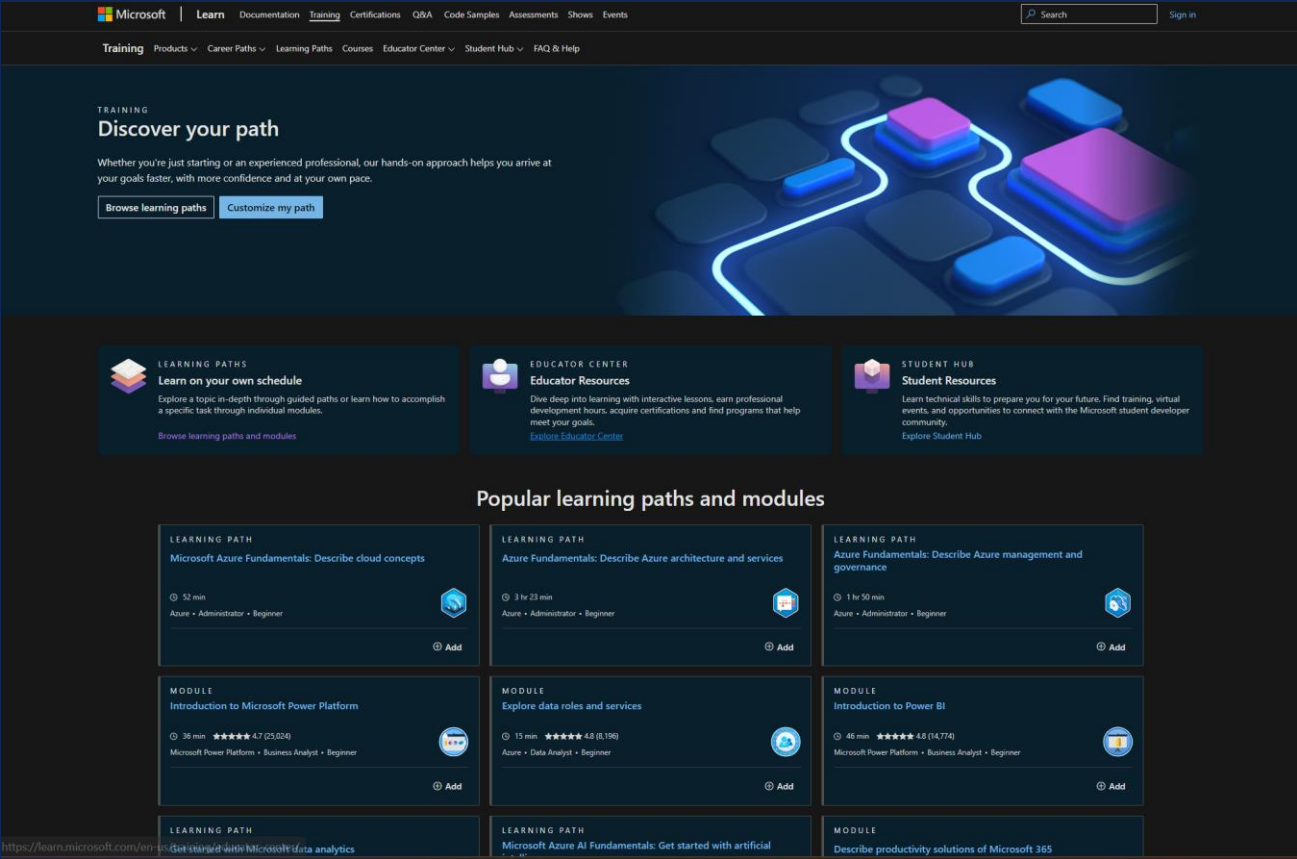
Microsoft | Learn Documentation Training Certifications Q&A Code Samples Assessments Shows Events

Search Sign in

Training Products Career Paths Learning Paths Courses Educator Center Student Hub FAQ & Help

TRAINING
Discover your path

Whether you're just starting or an experienced professional, our hands-on approach helps you arrive at your goals faster, with more confidence and at your own pace.

Browse learning paths Customize my path

LEARNING PATHS
Learn on your own schedule
Explore a topic in-depth through guided paths or learn how to accomplish a specific task through individual modules.
Browse learning paths and modules

EDUCATOR CENTER
Educator Resources
Dive deep into learning with interactive lessons, earn professional development hours, acquire certifications and find programs that help meet your goals.
Explore Educator Center

STUDENT HUB
Student Resources
Learn technical skills to prepare you for your future. Find training, virtual events, and opportunities to connect with the Microsoft student developer community.
Explore Student Hub

Popular learning paths and modules

LEARNING PATH
Microsoft Azure Fundamentals: Describe cloud concepts
52 min
Azure • Administrator • Beginner
Add

LEARNING PATH
Azure Fundamentals: Describe Azure architecture and services
3 hr 23 min
Azure • Administrator • Beginner
Add

LEARNING PATH
Azure Fundamentals: Describe Azure management and governance
1 hr 50 min
Azure • Administrator • Beginner
Add

MODULE
Introduction to Microsoft Power Platform
36 min ★★★★★ 4.7 (25,024)
Microsoft Power Platform • Business Analyst • Beginner
Add

MODULE
Explore data roles and services
15 min ★★★★★ 4.8 (8,196)
Azure • Data Analyst • Beginner
Add

MODULE
Introduction to Power BI
46 min ★★★★★ 4.8 (14,774)
Microsoft Power Platform • Business Analyst • Beginner
Add

LEARNING PATH
Get started with Microsoft data analytics

LEARNING PATH
Microsoft Azure AI Fundamentals: Get started with artificial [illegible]

MODULE
Describe productivity solutions of Microsoft 365

https://learn.microsoft.com/en-us/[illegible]